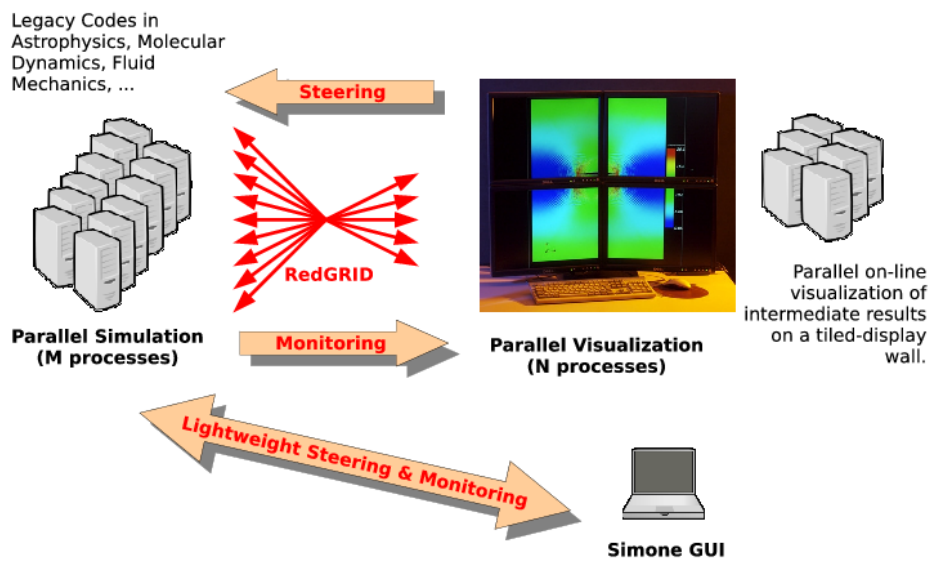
Legacy Codes in Astrophysics, Molecular Dynamics, Fluid Mechanics, ...

Steering

RedGRID

Parallel Simulation (M processes)

Monitoring

Parallel Visualization (N processes)

Parallel on-line visualization of intermediate results on a tiled-display wall.

Lightweight Steering & Monitoring

Simone GUI